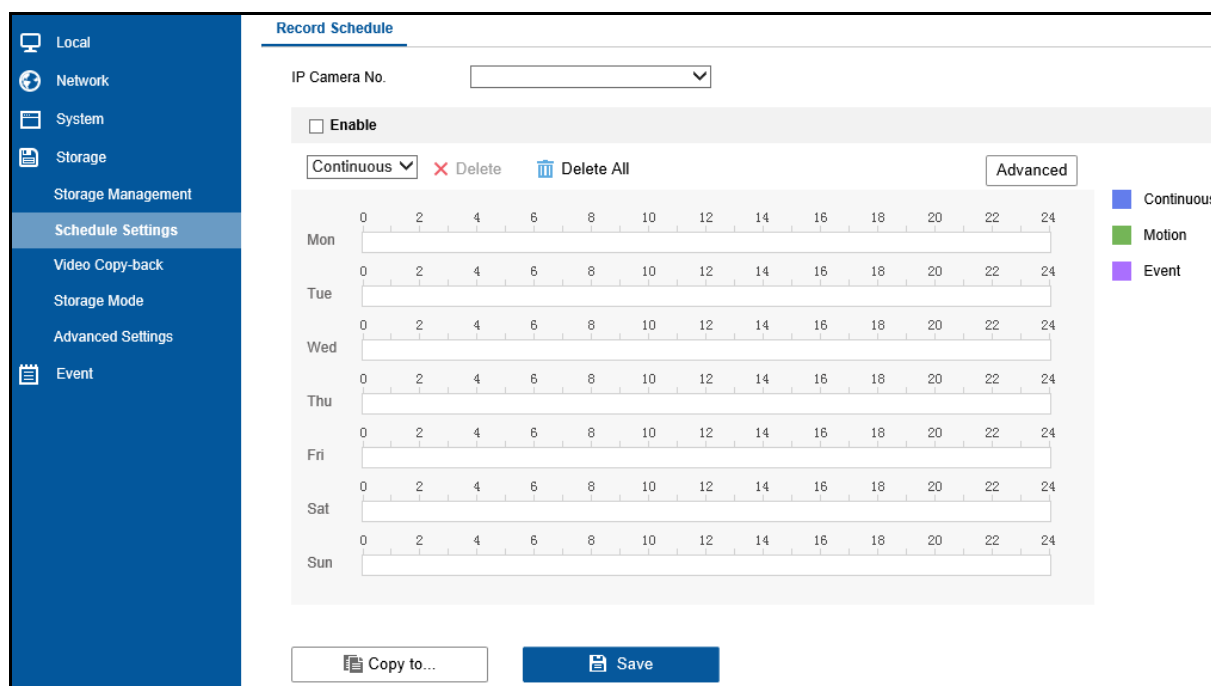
Local
Network
System
Storage
Storage Management
Schedule Settings
Video Copy-back
Storage Mode
Advanced Settings
Event

Record Schedule

IP Camera No.

Enable

Continuous
Delete
Delete All
Advanced

Continuous
Motion
Event

| | 0 | 2 | 4 | 6 | 8 | 10 | 12 | 14 | 16 | 18 | 20 | 22 | 24 |
|---|---|---|---|---|---|---|---|---|---|---|---|---|---|
| Mon | | | | | | | | | | | | | |
| Tue | | | | | | | | | | | | | |
| Wed | | | | | | | | | | | | | |
| Thu | | | | | | | | | | | | | |
| Fri | | | | | | | | | | | | | |
| Sat | | | | | | | | | | | | | |
| Sun | | | | | | | | | | | | | |

Copy to...
Save